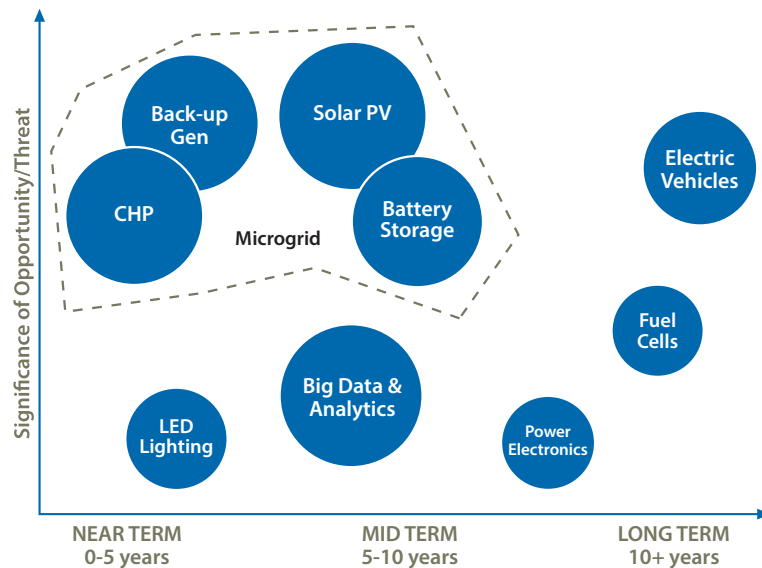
Significance of Opportunity/Threat

Back-up Gen

Solar PV

Electric Vehicles

CHP

Battery Storage

Microgrid

Fuel Cells

Big Data & Analytics

LED Lighting

Power Electronics

NEAR TERM
0-5 years

MID TERM
5-10 years

LONG TERM
10+ years